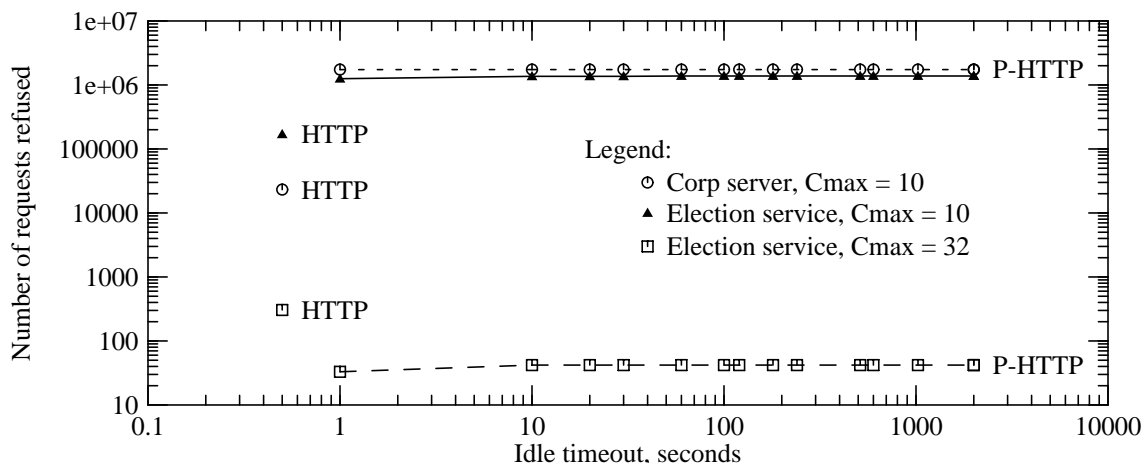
1e+07
1e+06
100000
10000
1000
100
10
0.1
1
10
100
1000
10000
Number of requests refused
Idle timeout, seconds
P-HTTP
P-HTTP
HTTP
HTTP
HTTP
Legend:
Corp server, Cmax = 10
Election service, Cmax = 10
Election service, Cmax = 32